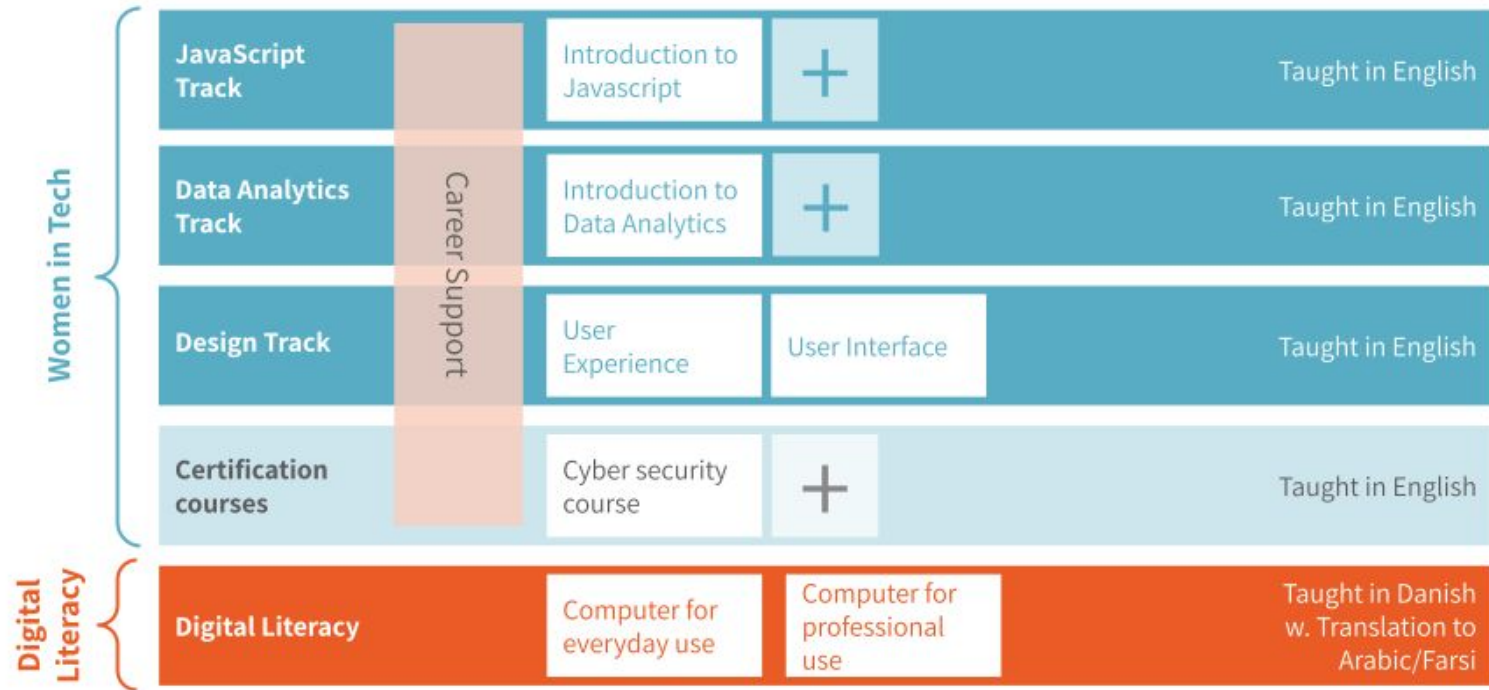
Women in Tech

JavaScript Track

Career Support

Introduction to Javascript

+

Taught in English

Data Analytics Track

Introduction to Data Analytics

+

Taught in English

Design Track

User Experience

User Interface

Taught in English

Certification courses

Cyber security course

+

Taught in English

Digital Literacy

Digital Literacy

Computer for everyday use

Computer for professional use

Taught in Danish w. Translation to Arabic/Farsi